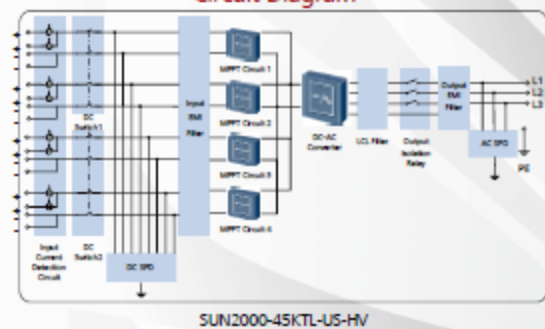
Circuit Diagram

DC Switch 1

Input EMI Filter

MPPT Circuit 1

MPPT Circuit 2

MPPT Circuit 3

MPPT Circuit 4

DC-AC Converter

LCL Filter

Output Isolation Relay

Output EMI Filter

L1
L2
L3

AC SPD

PE

Input Current Detection Circuit

DC Switch 2

DC SPD

SUN2000-45KTL-US-HV